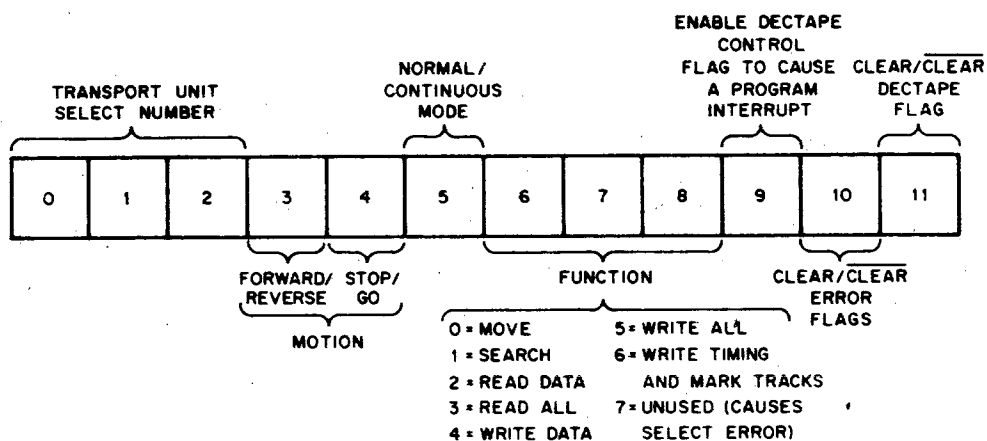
TRANSPORT UNIT SELECT NUMBER

NORMAL/ CONTINUOUS MODE

ENABLE DECTAPE CONTROL FLAG TO CAUSE A PROGRAM INTERRUPT

CLEAR/$\overline{\text{CLEAR}}$ DECTAPE FLAG

| 0 | 1 | 2 | 3 | 4 | 5 | 6 | 7 | 8 | 9 | 10 | 11 |
|---|---|---|---|---|---|---|---|---|---|---|---|

FORWARD/ REVERSE

STOP/ GO

MOTION

FUNCTION

CLEAR/$\overline{\text{CLEAR}}$ ERROR FLAGS

0 = MOVE
1 = SEARCH
2 = READ DATA
3 = READ ALL
4 = WRITE DATA
5 = WRITE ALL
6 = WRITE TIMING AND MARK TRACKS
7 = UNUSED (CAUSES SELECT ERROR)